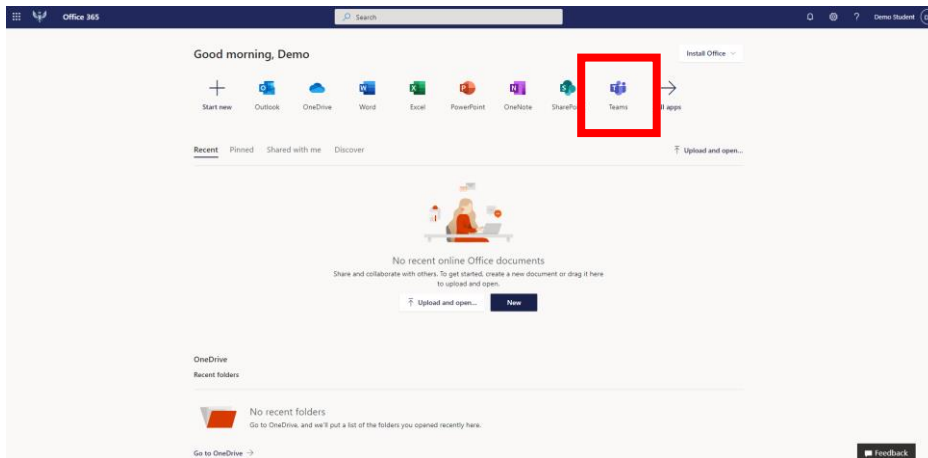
Office 365

Search

Demo Student

Good morning, Demo

Install Office

Start new

Outlook

OneDrive

Word

Excel

PowerPoint

OneNote

SharePo

Teams

ll apps

Recent

Pinned

Shared with me

Discover

Upload and open...

No recent online Office documents

Share and collaborate with others. To get started, create a new document or drag it here to upload and open.

Upload and open...

New

OneDrive

Recent folders

No recent folders

Go to OneDrive, and we'll put a list of the folders you opened recently here.

Go to OneDrive →

Feedback